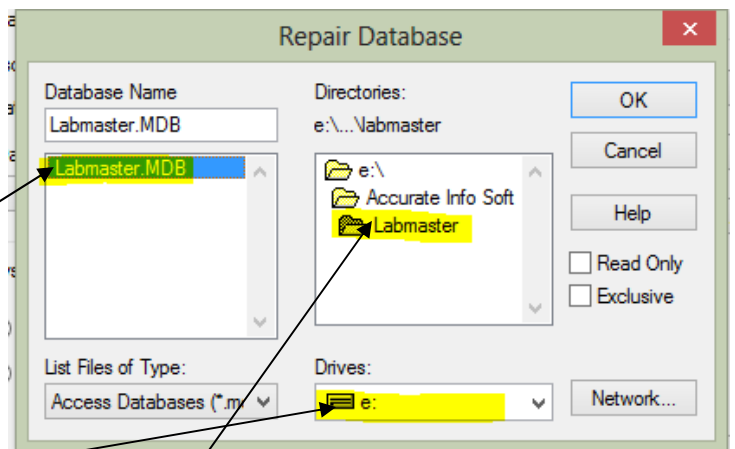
Repair Database

Database Name

Labmaster.MDB

Labmaster.MDB

Directories:

e:\...\labmaster

e:\

Accurate Info Soft

Labmaster

OK

Cancel

Help

Read Only

Exclusive

List Files of Type:

Access Databases (*.m

Drives:

e:

Network...